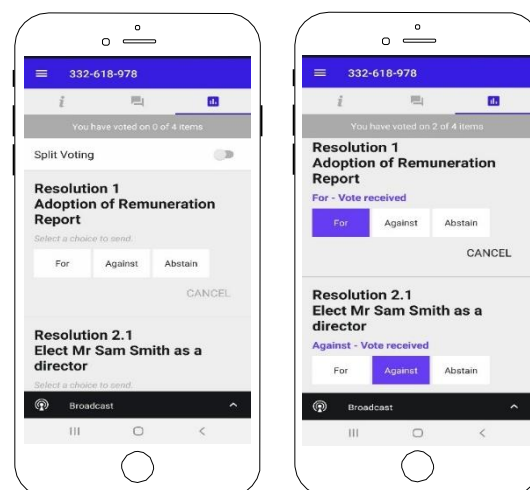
332-618-978

You have voted on 0 of 4 items

Split Voting

Resolution 1
Adoption of Remuneration Report

Select a choice to send.

For Against Abstain

CANCEL

Resolution 2.1
Elect Mr Sam Smith as a director

Select a choice to send.

Broadcast

332-618-978

You have voted on 2 of 4 items

Resolution 1
Adoption of Remuneration Report

For - Vote received

For Against Abstain

CANCEL

Resolution 2.1
Elect Mr Sam Smith as a director

Against - Vote received

For Against Abstain

Broadcast